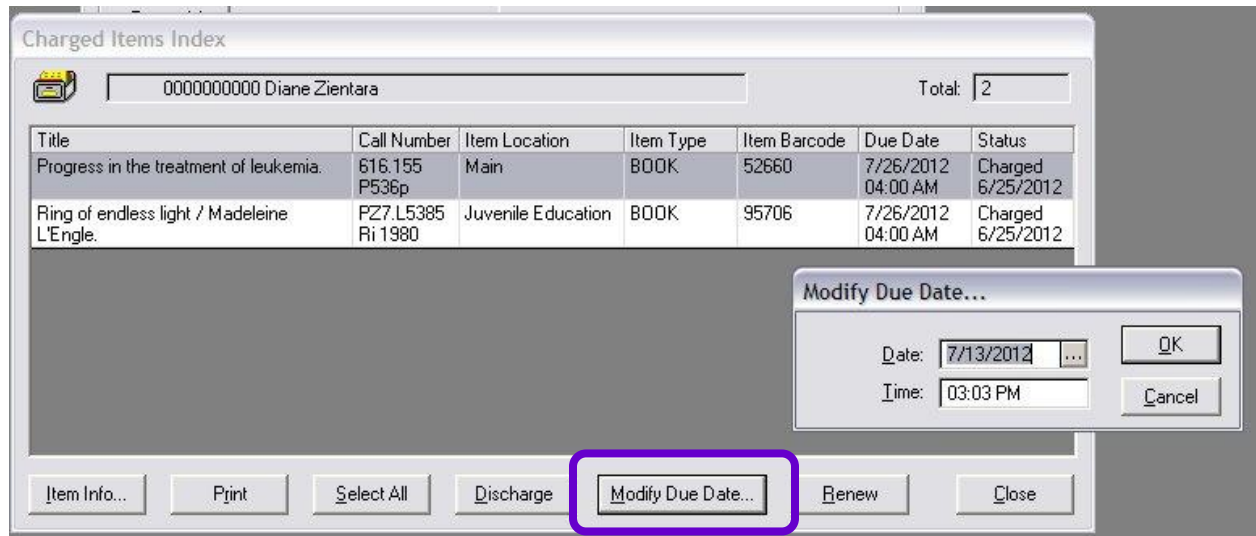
Charged Items Index

0000000000 Diane Zientara

Total: 2

| Title | Call Number | Item Location | Item Type | Item Barcode | Due Date | Status |
|---|---|---|---|---|---|---|
| Progress in the treatment of leukemia. | 616.155 P536p | Main | BOOK | 52660 | 7/26/2012 04:00 AM | Charged 6/25/2012 |
| Ring of endless light / Madeleine L'Engle. | PZ7.L5385 Ri 1980 | Juvenile Education | BOOK | 95706 | 7/26/2012 04:00 AM | Charged 6/25/2012 |

Modify Due Date...

Date: 7/13/2012 ...

Time: 03:03 PM

OK

Cancel

Item Info...

Print

Select All

Discharge

Modify Due Date...

Renew

Close